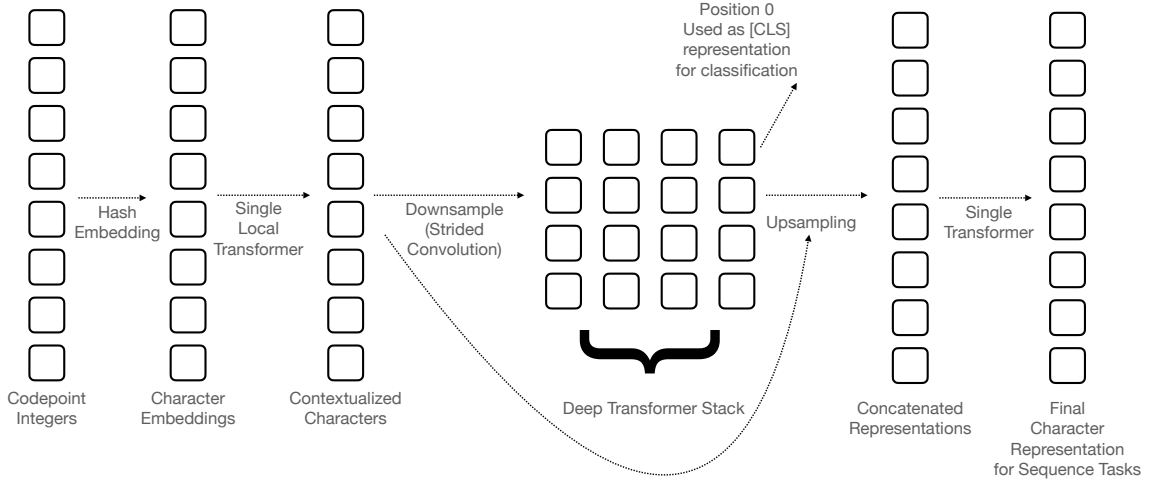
Position 0
Used as [CLS]
representation
for classification

Hash Embedding

Single Local Transformer

Downsample (Strided Convolution)

Upsampling

Single Transformer

Codepoint Integers

Character Embeddings

Contextualized Characters

Deep Transformer Stack

Concatenated Representations

Final Character Representation for Sequence Tasks